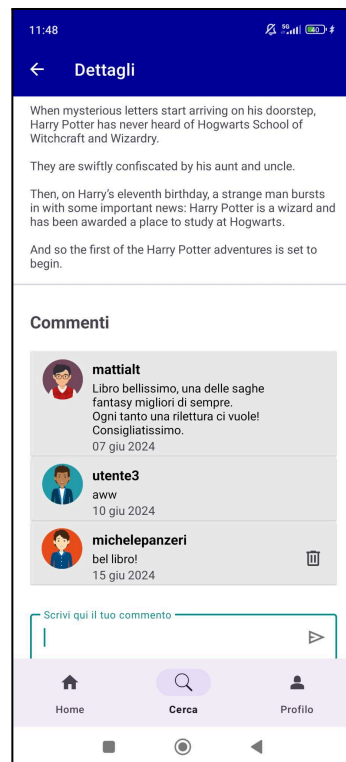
11:48

Dettagli

When mysterious letters start arriving on his doorstep, Harry Potter has never heard of Hogwarts School of Witchcraft and Wizardry.

They are swiftly confiscated by his aunt and uncle.

Then, on Harry's eleventh birthday, a strange man bursts in with some important news: Harry Potter is a wizard and has been awarded a place to study at Hogwarts.

And so the first of the Harry Potter adventures is set to begin.

Commenti

mattialt
Libro bellissimo, una delle saghe fantasy migliori di sempre.
Ogni tanto una rilettura ci vuole!
Consigliatissimo.
07 giu 2024

utente3
aww
10 giu 2024

michelepanzeri
bel libro!
15 giu 2024

Scrivi qui il tuo commento

Home Cerca Profilo